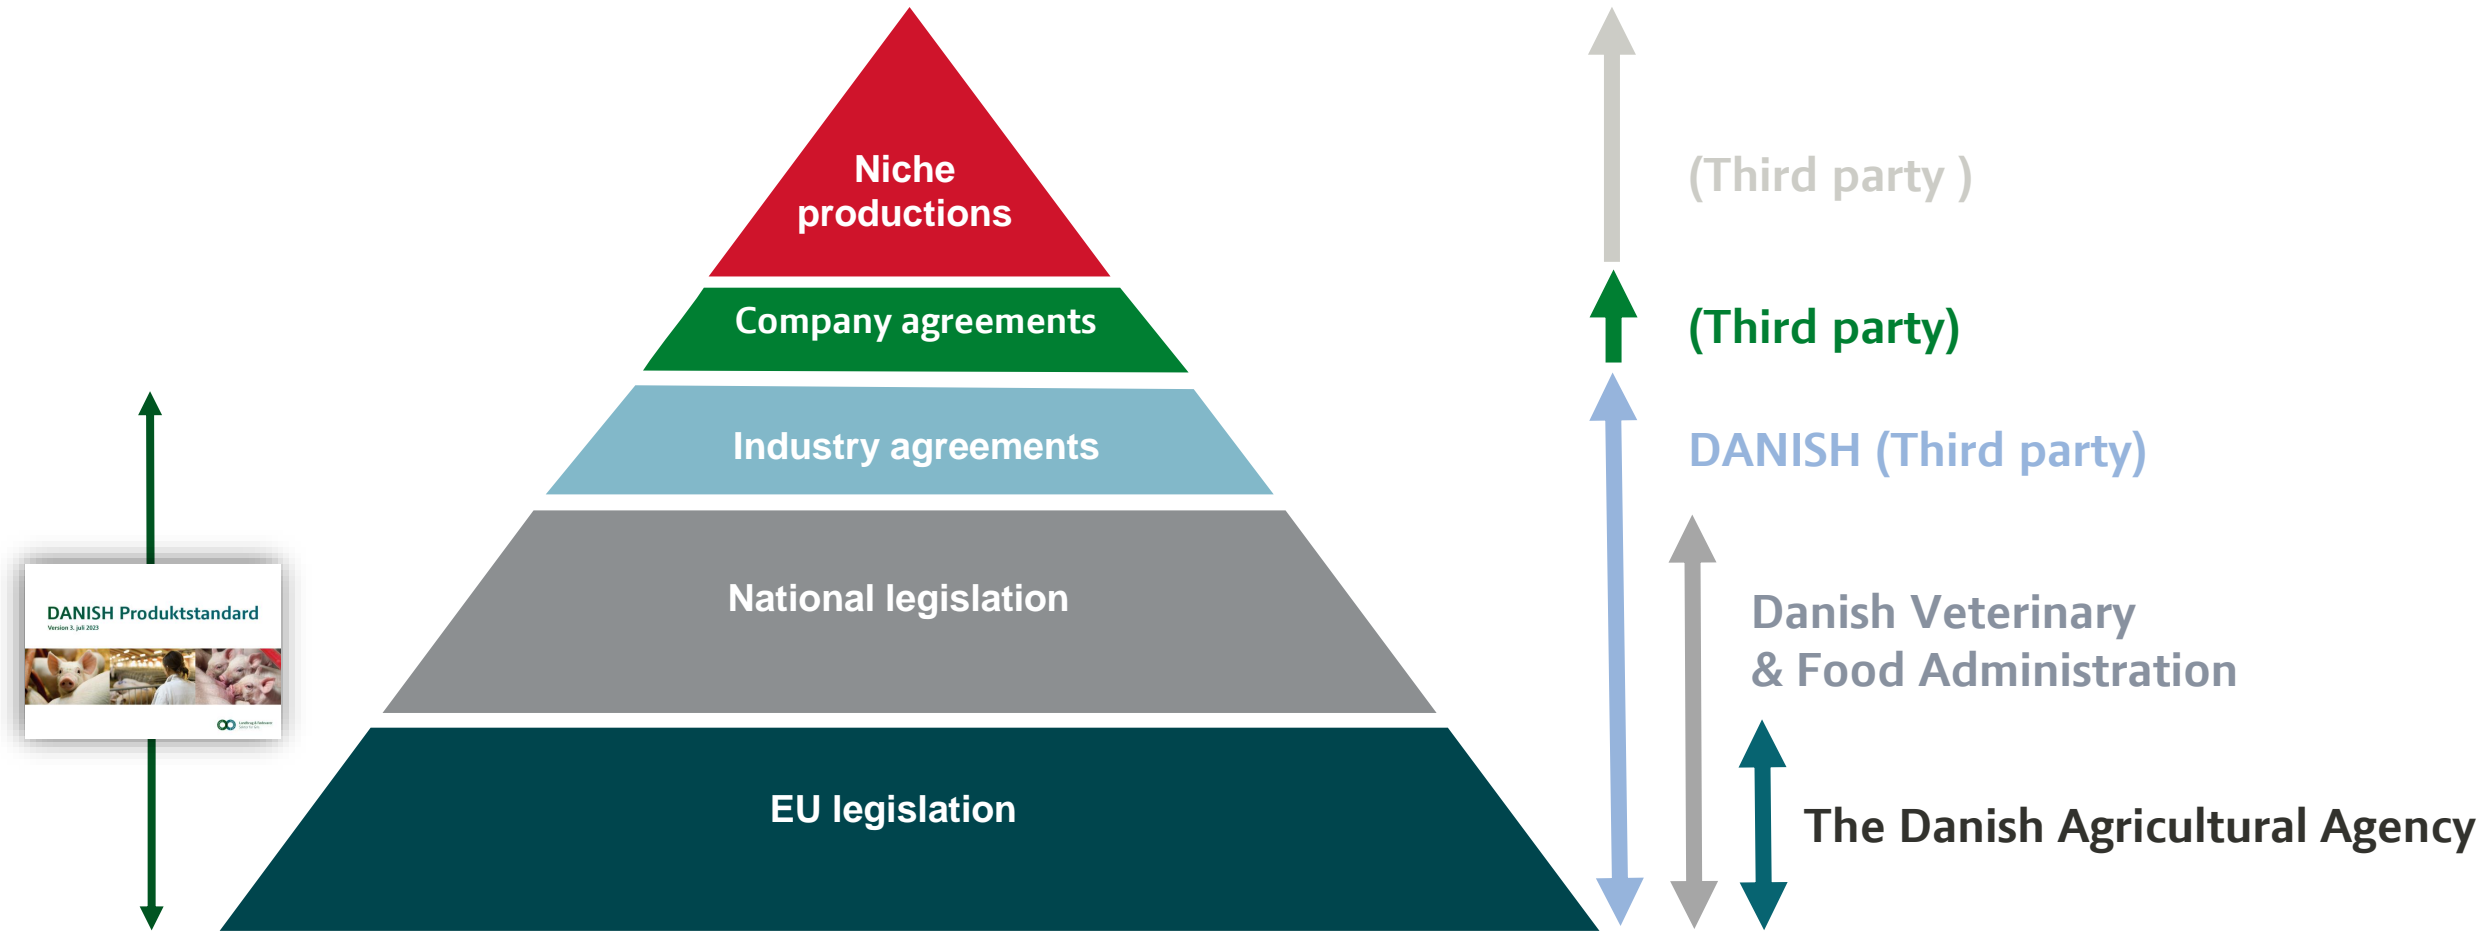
Niche productions

Company agreements

Industry agreements

National legislation

EU legislation

DANISH Produktstandard
Version 3, juli 2023

(Third party )

(Third party)

DANISH (Third party)

Danish Veterinary & Food Administration

The Danish Agricultural Agency